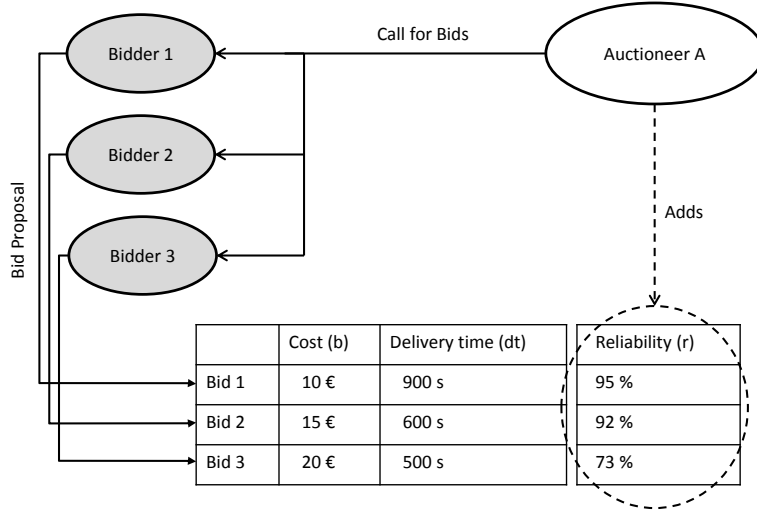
Call for Bids

Bidder 1

Auctioneer A

Bidder 2

Bidder 3

Bid Proposal

Adds

| | Cost (b) | Delivery time (dt) |
|---|---|---|
| Bid 1 | 10 € | 900 s |
| Bid 2 | 15 € | 600 s |
| Bid 3 | 20 € | 500 s |

| Reliability (r) |
|---|
| 95 % |
| 92 % |
| 73 % |